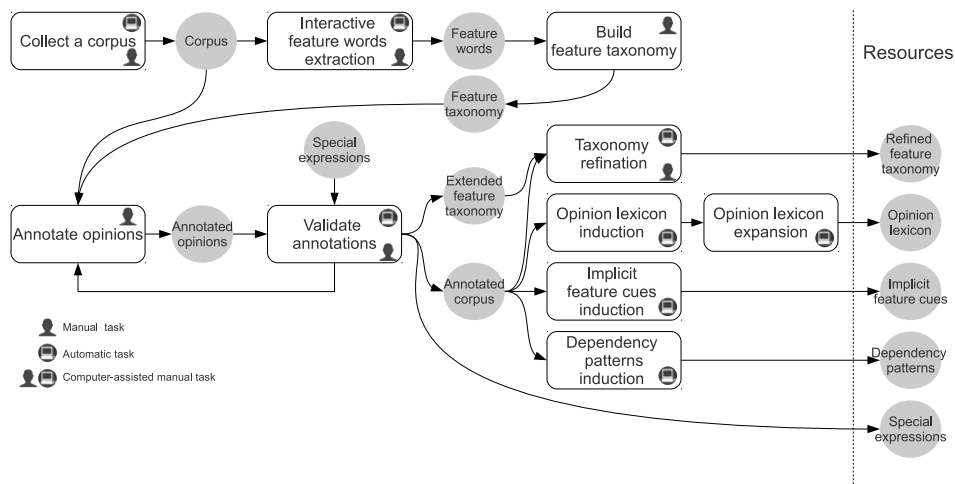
Collect a corpus

Corpus

Interactive feature words extraction

Feature words

Build feature taxonomy

Resources

Feature taxonomy

Special expressions

Taxonomy refination

Refined feature taxonomy

Extended feature taxonomy

Annotate opinions

Annotated opinions

Validate annotations

Opinion lexicon induction

Opinion lexicon expansion

Opinion lexicon

Annotated corpus

Implicit feature cues induction

Implicit feature cues

Dependency patterns induction

Dependency patterns

Special expressions

Manual task

Automatic task

Computer-assisted manual task